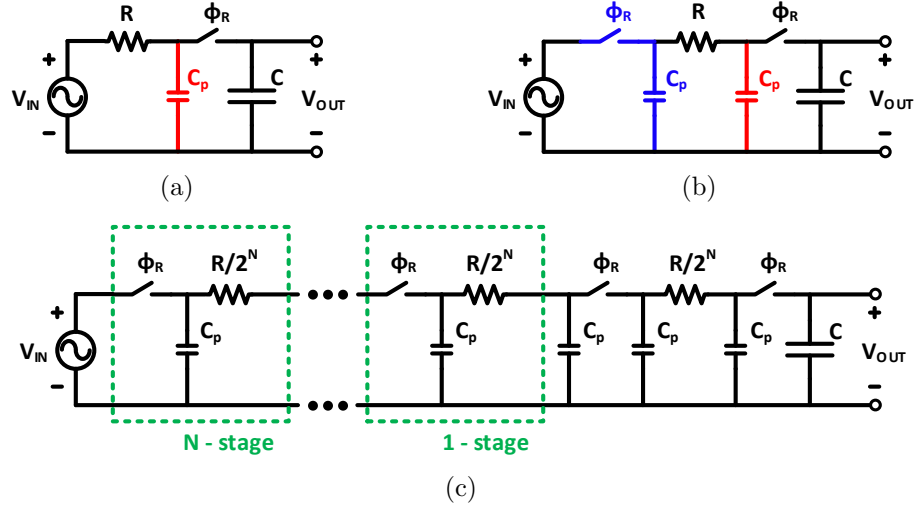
R $\phi_R$ $V_{IN}$ + − $C_p$ C + $V_{OUT}$ −

(a)

$\phi_R$ R $\phi_R$ $V_{IN}$ + − $C_p$ $C_p$ C + $V_{OUT}$ −

(b)

$\phi_R$ $R/2^N$ $\phi_R$ $R/2^N$ $\phi_R$ $R/2^N$ $\phi_R$ $V_{IN}$ + − $C_p$ $C_p$ $C_p$ $C_p$ $C_p$ C + $V_{OUT}$ −

N - stage

1 - stage

(c)